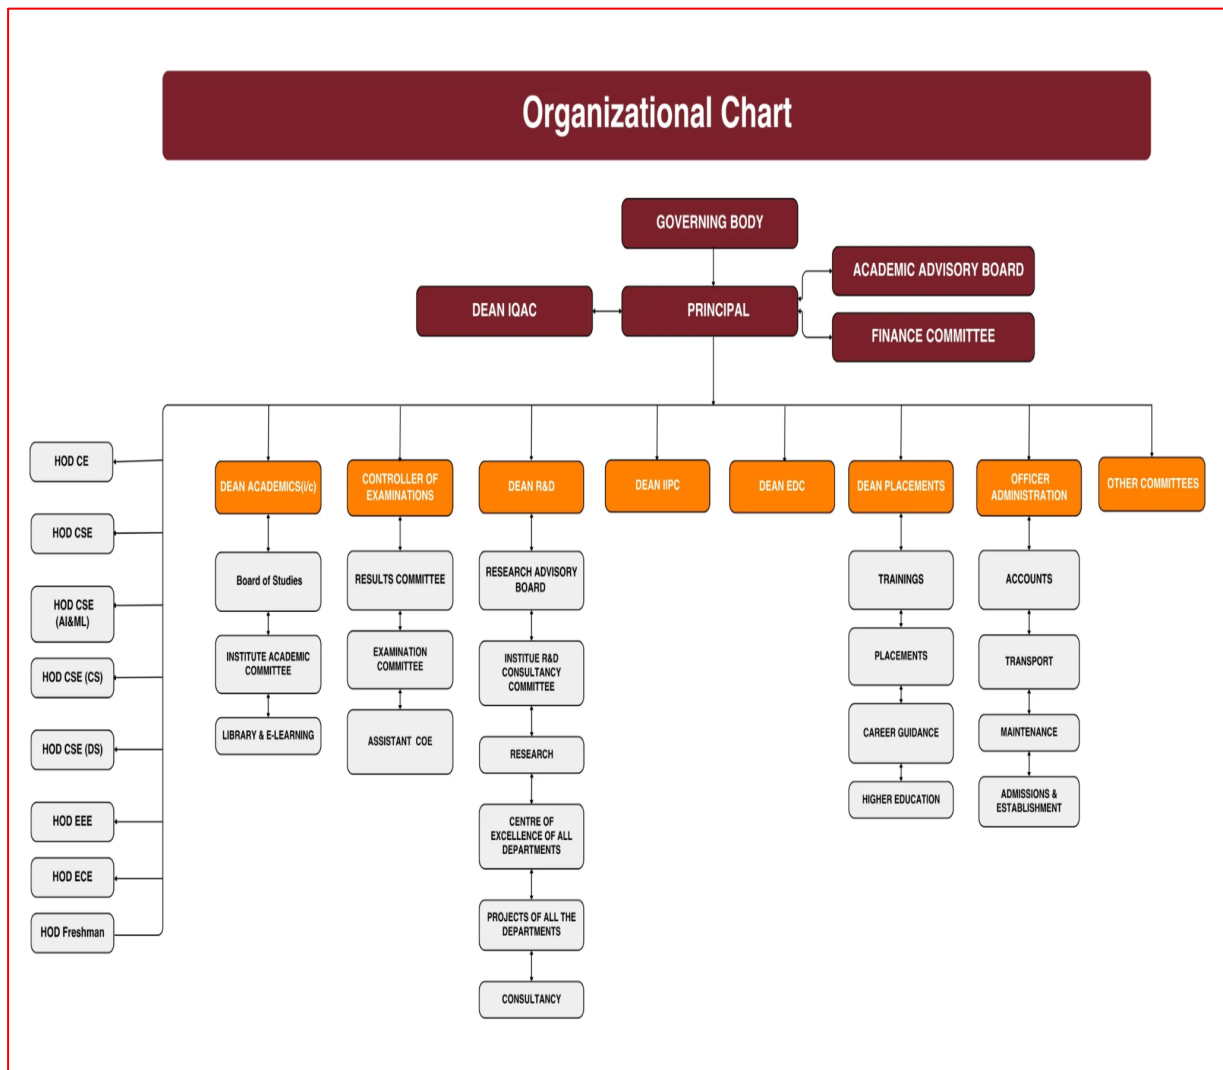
Organizational Chart

GOVERNING BODY

ACADEMIC ADVISORY BOARD

DEAN IQAC

PRINCIPAL

FINANCE COMMITTEE

HOD CE

HOD CSE

HOD CSE (AI&ML)

HOD CSE (CS)

HOD CSE (DS)

HOD EEE

HOD ECE

HOD Freshman

DEAN ACADEMICS(i/c)

Board of Studies

INSTITUTE ACADEMIC COMMITTEE

LIBRARY & E-LEARNING

CONTROLLER OF EXAMINATIONS

RESULTS COMMITTEE

EXAMINATION COMMITTEE

ASSISTANT COE

DEAN R&D

RESEARCH ADVISORY BOARD

INSTITUE R&D CONSULTANCY COMMITTEE

RESEARCH

CENTRE OF EXCELLENCE OF ALL DEPARTMENTS

PROJECTS OF ALL THE DEPARTMENTS

CONSULTANCY

DEAN IIPC

DEAN EDC

DEAN PLACEMENTS

TRAININGS

PLACEMENTS

CAREER GUIDANCE

HIGHER EDUCATION

OFFICER ADMINISTRATION

ACCOUNTS

TRANSPORT

MAINTENANCE

ADMISSIONS & ESTABLISHMENT

OTHER COMMITTEES